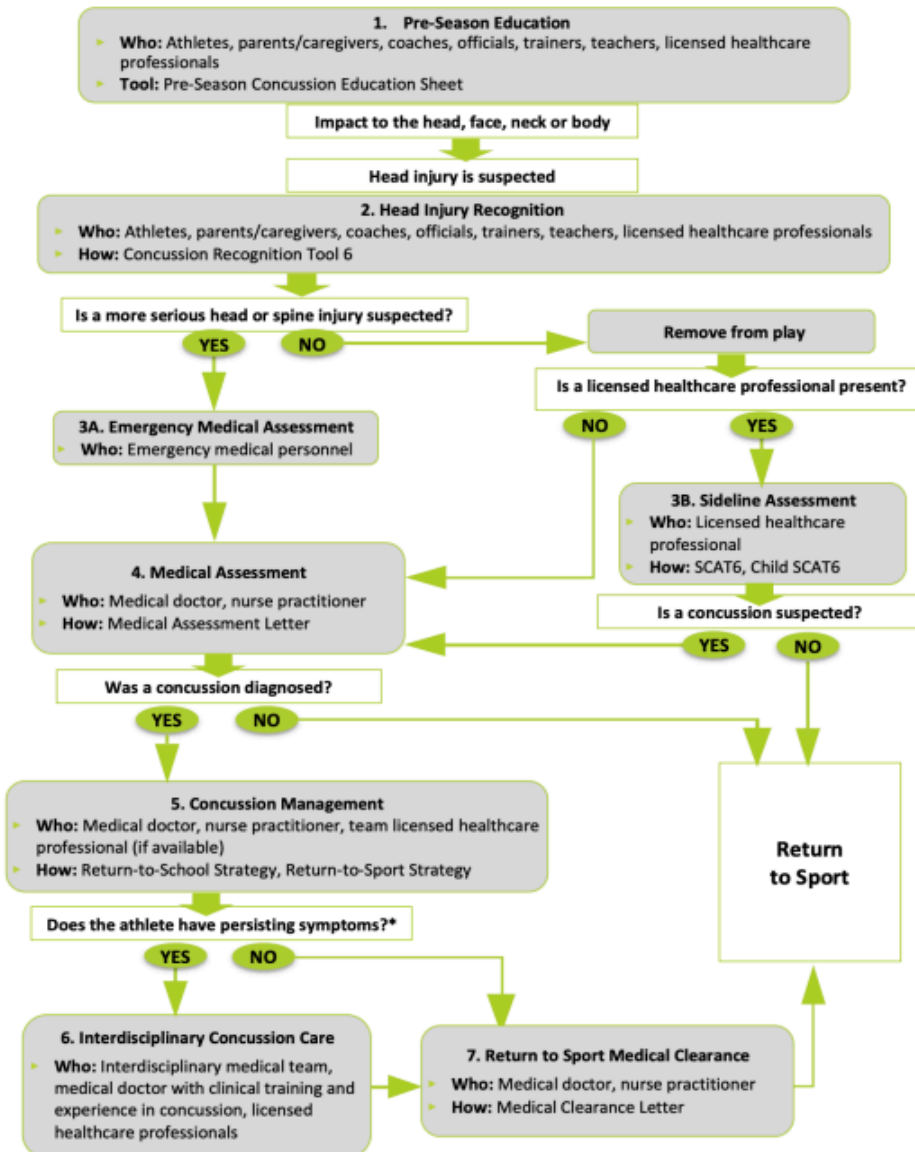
1. Pre-Season Education

Who: Athletes, parents/caregivers, coaches, officials, trainers, teachers, licensed healthcare professionals

Tool: Pre-Season Concussion Education Sheet

Impact to the head, face, neck or body

Head injury is suspected

2. Head Injury Recognition

Who: Athletes, parents/caregivers, coaches, officials, trainers, teachers, licensed healthcare professionals

How: Concussion Recognition Tool 6

Is a more serious head or spine injury suspected?

YES

NO

Remove from play

Is a licensed healthcare professional present?

NO

YES

3A. Emergency Medical Assessment

Who: Emergency medical personnel

3B. Sideline Assessment

Who: Licensed healthcare professional

How: SCAT6, Child SCAT6

4. Medical Assessment

Who: Medical doctor, nurse practitioner

How: Medical Assessment Letter

Is a concussion suspected?

YES

NO

Was a concussion diagnosed?

YES

NO

5. Concussion Management

Who: Medical doctor, nurse practitioner, team licensed healthcare professional (if available)

How: Return-to-School Strategy, Return-to-Sport Strategy

Return to Sport

Does the athlete have persisting symptoms?*

YES

NO

6. Interdisciplinary Concussion Care

Who: Interdisciplinary medical team, medical doctor with clinical training and experience in concussion, licensed healthcare professionals

7. Return to Sport Medical Clearance

Who: Medical doctor, nurse practitioner

How: Medical Clearance Letter